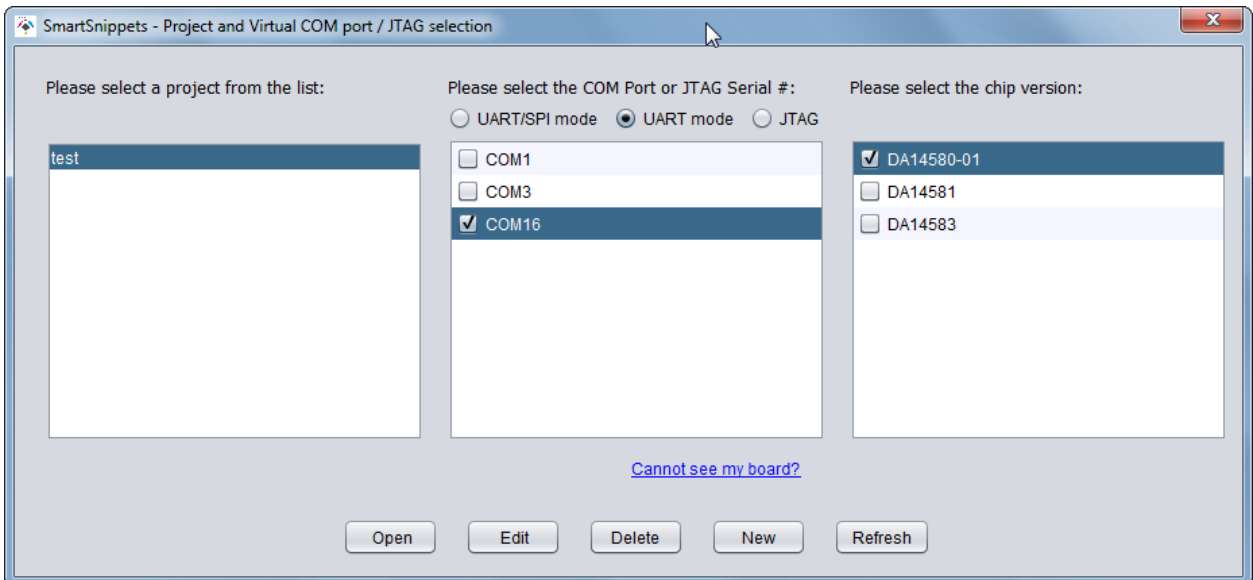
SmartSnippets - Project and Virtual COM port / JTAG selection

Please select a project from the list:

test

Please select the COM Port or JTAG Serial #:

UART/SPI mode UART mode JTAG

COM1
COM3
COM16

Please select the chip version:

DA14580-01
DA14581
DA14583

Cannot see my board?

Open Edit Delete New Refresh